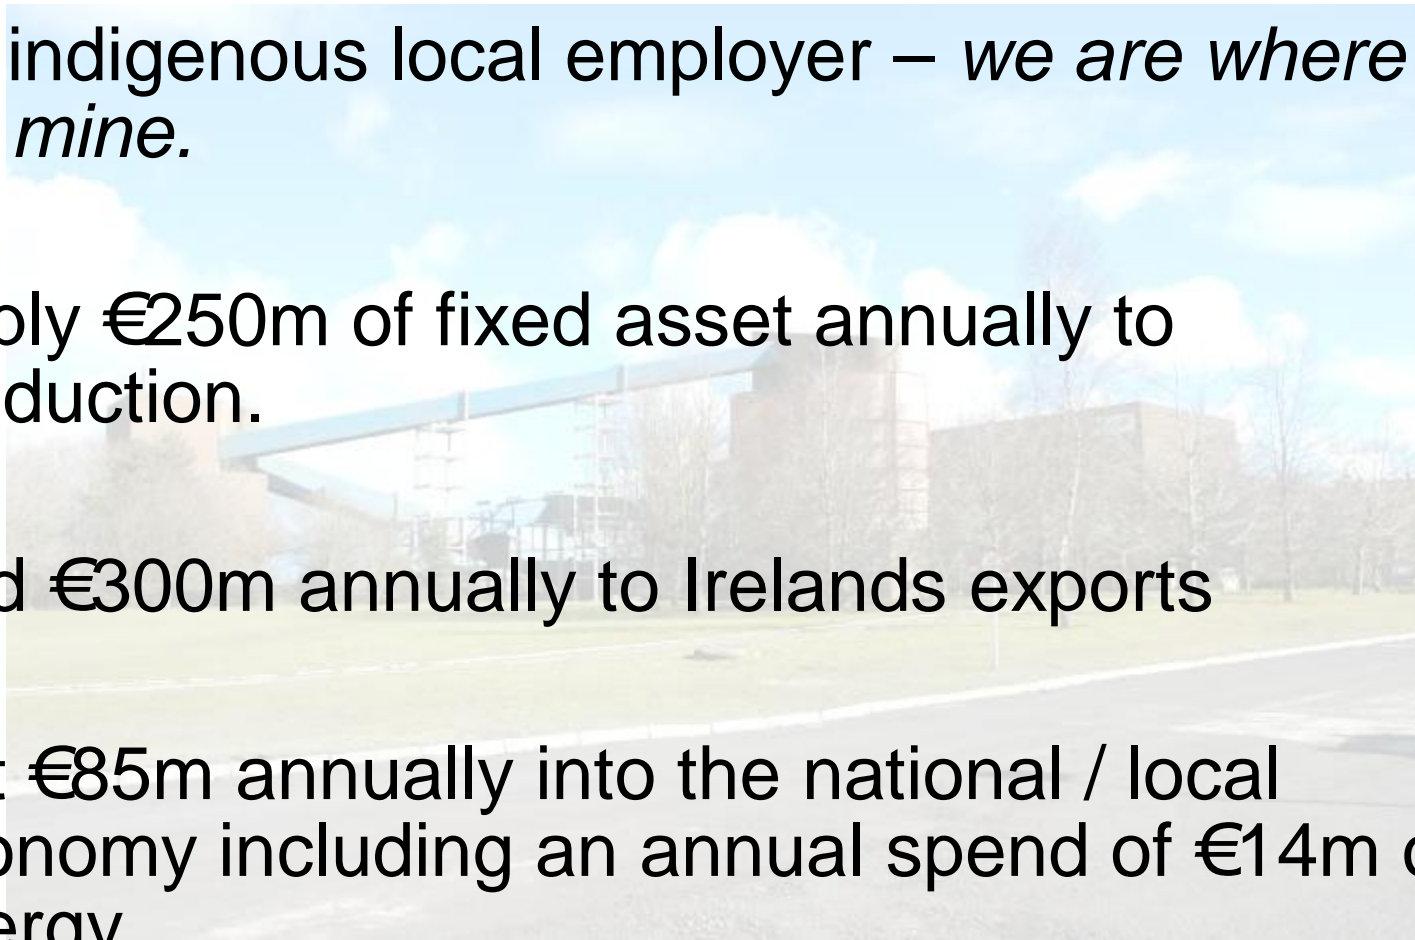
indigenous local employer – *we are where mine.*

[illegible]ly €250m of fixed asset annually to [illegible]duction.

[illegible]d €300m annually to Irelands exports

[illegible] €85m annually into the national / local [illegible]onomy including an annual spend of €14m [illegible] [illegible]ergy